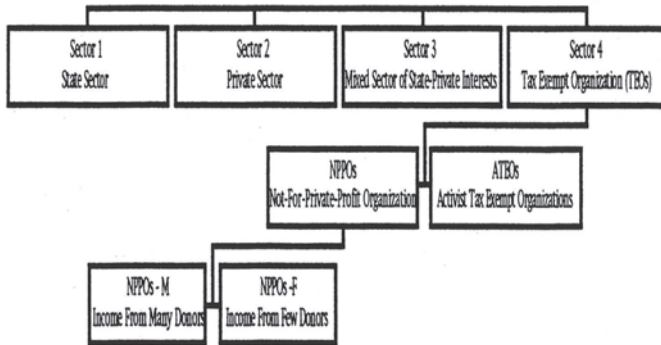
Sector 1
State Sector

Sector 2
Private Sector

Sector 3
Mixed Sector of State-Private Interests

Sector 4
Tax Exempt Organization (TEOs)

NPPOs
Not-For-Private-Profit Organization

ATEOs
Activist Tax Exempt Organizations

NPPOs - M
Income From Many Donors

NPPOs -F
Income From Few Donors